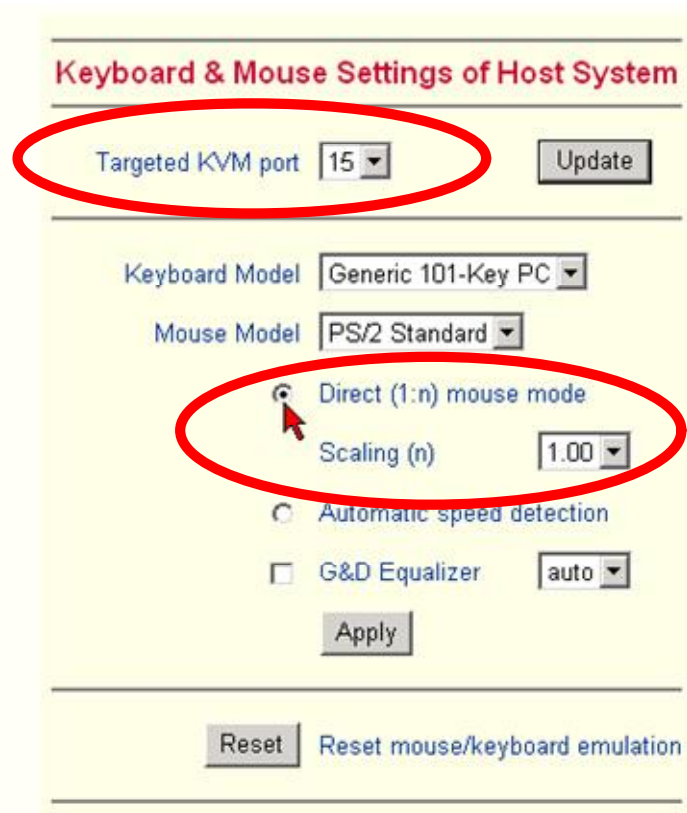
Keyboard & Mouse Settings of Host System

Targeted KVM port 15

Update

Keyboard Model Generic 101-Key PC

Mouse Model PS/2 Standard

Direct (1:n) mouse mode

Scaling (n) 1.00

Automatic speed detection

G&D Equalizer auto

Apply

Reset Reset mouse/keyboard emulation